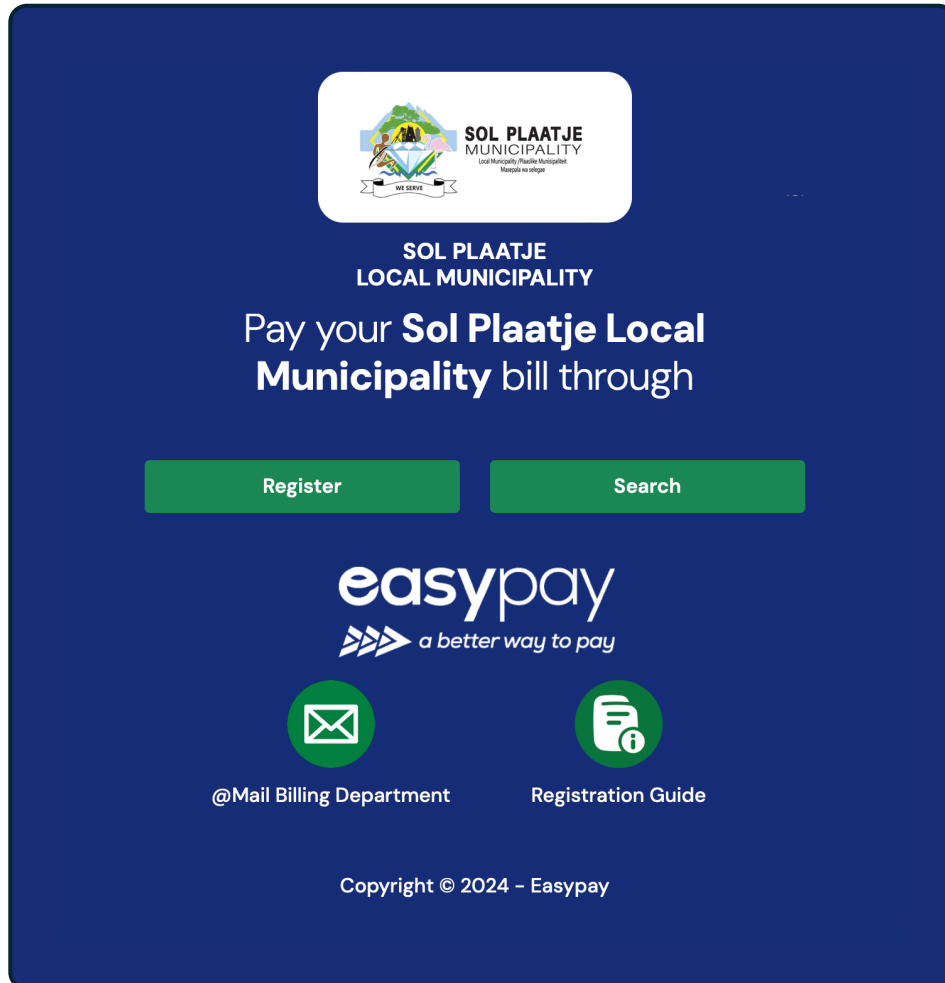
WE SERVE

SOL PLAATJE
MUNICIPALITY
Local Municipality /Plaaslike Munisipaliteit
Masepala wa selegae

SOL PLAATJE
LOCAL MUNICIPALITY

Pay your **Sol Plaatje Local Municipality** bill through

Register

Search

easypay

a better way to pay

@Mail Billing Department

Registration Guide

Copyright © 2024 - Easypay